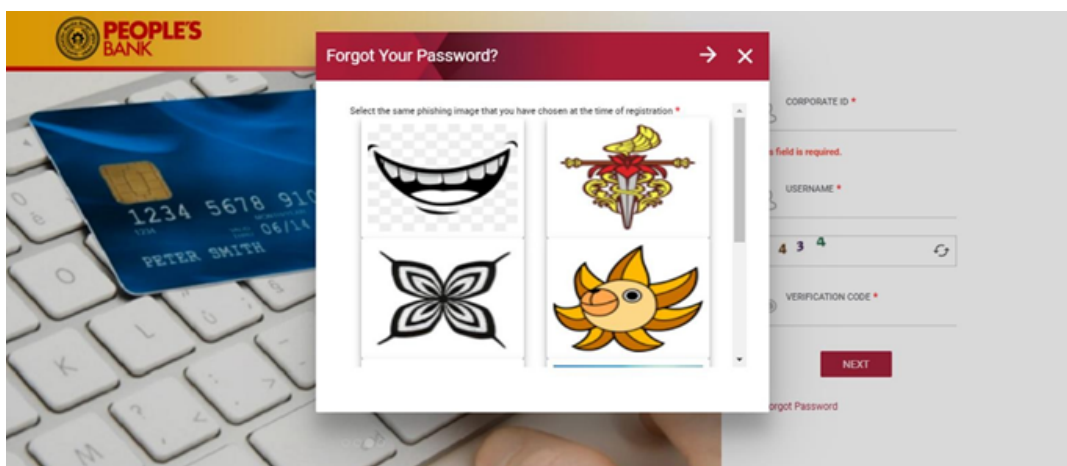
PEOPLE'S BANK

1234 5678 910
06/14
PETER SMITH

Forgot Your Password?

Select the same phishing image that you have chosen at the time of registration *

CORPORATE ID *

s field is required.

USERNAME *

4 3 4

VERIFICATION CODE *

NEXT

orgot Password